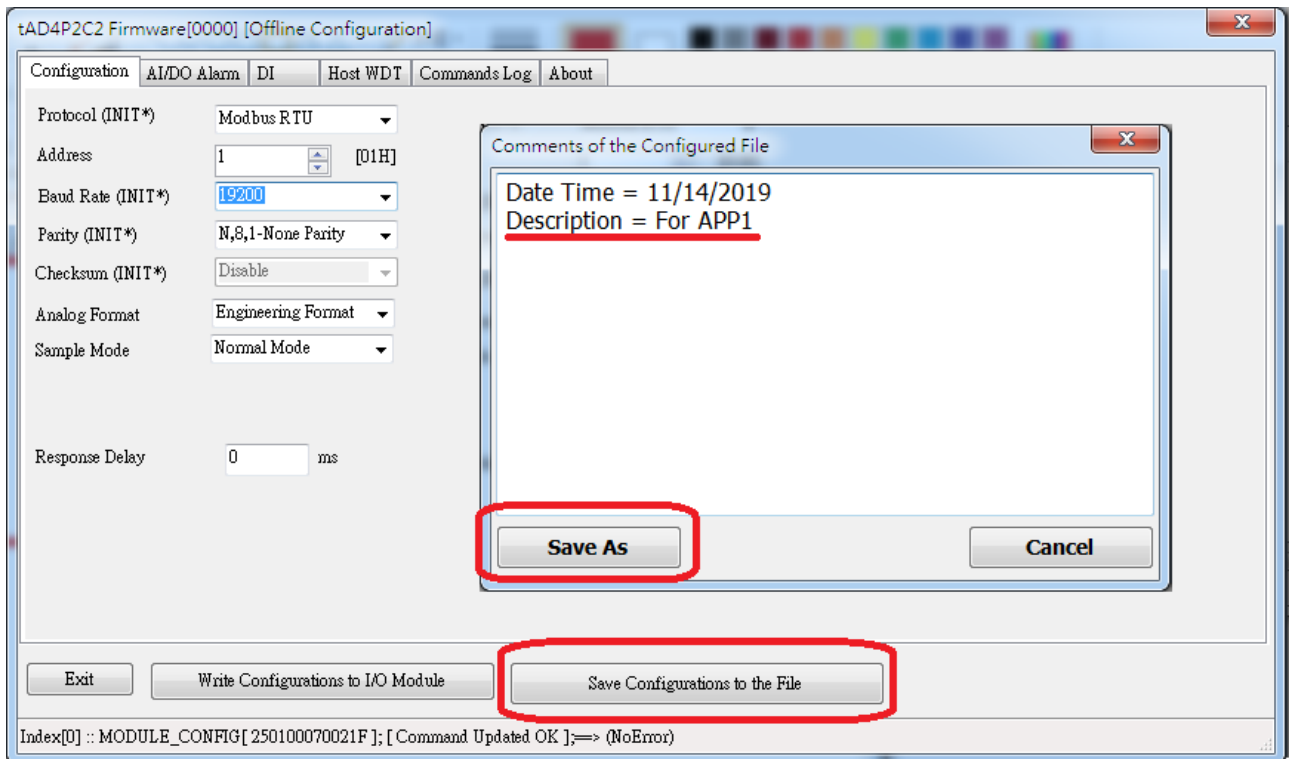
tAD4P2C2 Firmware[0000] [Offline Configuration]

Configuration | AI/DO Alarm | DI | Host WDT | Commands Log | About

Protocol (INIT*) Modbus RTU

Address 1 [01H]

Baud Rate (INIT*) 19200

Parity (INIT*) N,8,1-None Parity

Checksum (INIT*) Disable

Analog Format Engineering Format

Sample Mode Normal Mode

Response Delay 0 ms

Comments of the Configured File

Date Time = 11/14/2019
Description = For APP1

Save As

Cancel

Exit

Write Configurations to I/O Module

Save Configurations to the File

Index[0] :: MODULE_CONFIG[ 250100070021F ]; [ Command Updated OK ];==> (NoError)